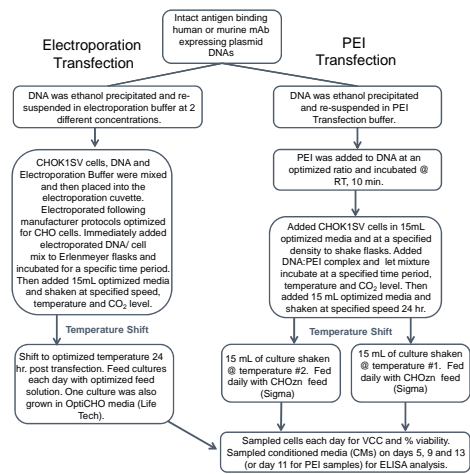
Intact antigen binding human or murine mAb expressing plasmid DNAs

Electroporation Transfection

PEI Transfection

DNA was ethanol precipitated and re-suspended in electroporation buffer at 2 different concentrations.

DNA was ethanol precipitated and re-suspended in PEI Transfection buffer.

CHOK1SV cells, DNA and Electroporation Buffer were mixed and then placed into the electroporation cuvette. Electroporated following manufacturer protocols optimized for CHO cells. Immediately added electroporated DNA/ cell mix to Erlenmeyer flasks and incubated for a specific time period. Then added 15mL optimized media and shaken at specified speed, temperature and $CO_2$ level.

PEI was added to DNA at an optimized ratio and incubated @ RT, 10 min.

Added CHOK1SV cells in 15mL optimized media and at a specified density to shake flasks. Added DNA:PEI complex and let mixture incubate at a specified time period, temperature and $CO_2$ level. Then added 15 mL optimized media and shaken at specified speed 24 hr.

Temperature Shift

Temperature Shift

Shift to optimized temperature 24 hr. post transfection. Feed cultures each day with optimized feed solution. One culture was also grown in OptiCHO media (Life Tech).

15 mL of culture shaken @ temperature #2. Fed daily with CHOzn feed (Sigma)

15 mL of culture shaken @ temperature #1. Fed daily with CHOzn feed (Sigma)

Sampled cells each day for VCC and % viability. Sampled conditioned media (CMs) on days 5, 9 and 13 (or day 11 for PEI samples) for ELISA analysis.